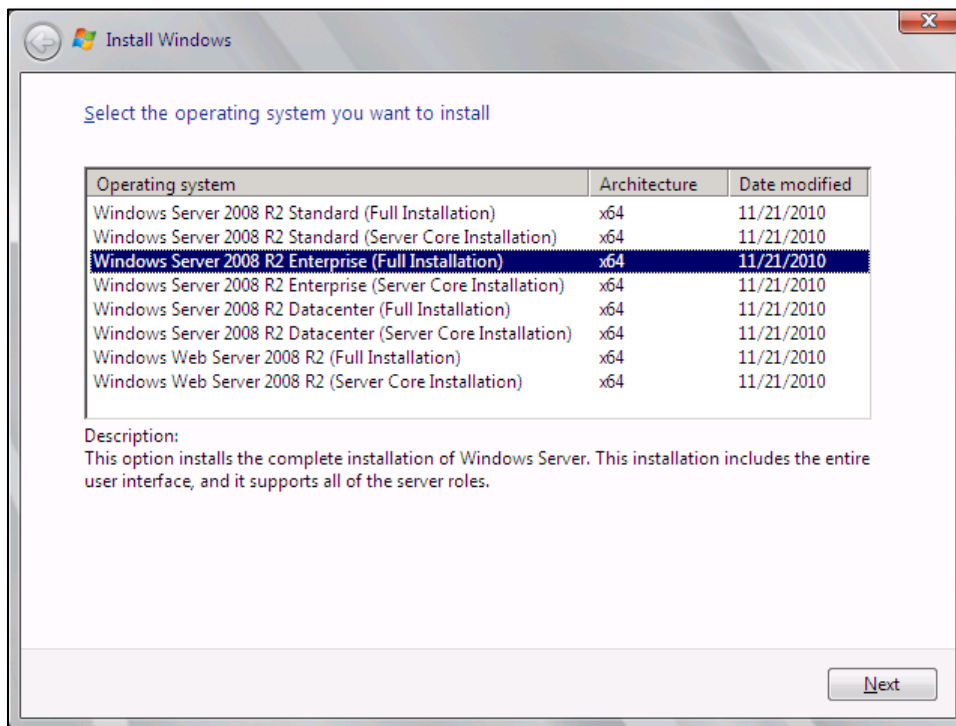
Install Windows

Select the operating system you want to install

| Operating system | Architecture | Date modified |
|---|---|---|
| Windows Server 2008 R2 Standard (Full Installation) | x64 | 11/21/2010 |
| Windows Server 2008 R2 Standard (Server Core Installation) | x64 | 11/21/2010 |
| Windows Server 2008 R2 Enterprise (Full Installation) | x64 | 11/21/2010 |
| Windows Server 2008 R2 Enterprise (Server Core Installation) | x64 | 11/21/2010 |
| Windows Server 2008 R2 Datacenter (Full Installation) | x64 | 11/21/2010 |
| Windows Server 2008 R2 Datacenter (Server Core Installation) | x64 | 11/21/2010 |
| Windows Web Server 2008 R2 (Full Installation) | x64 | 11/21/2010 |
| Windows Web Server 2008 R2 (Server Core Installation) | x64 | 11/21/2010 |

Description:
This option installs the complete installation of Windows Server. This installation includes the entire user interface, and it supports all of the server roles.

Next